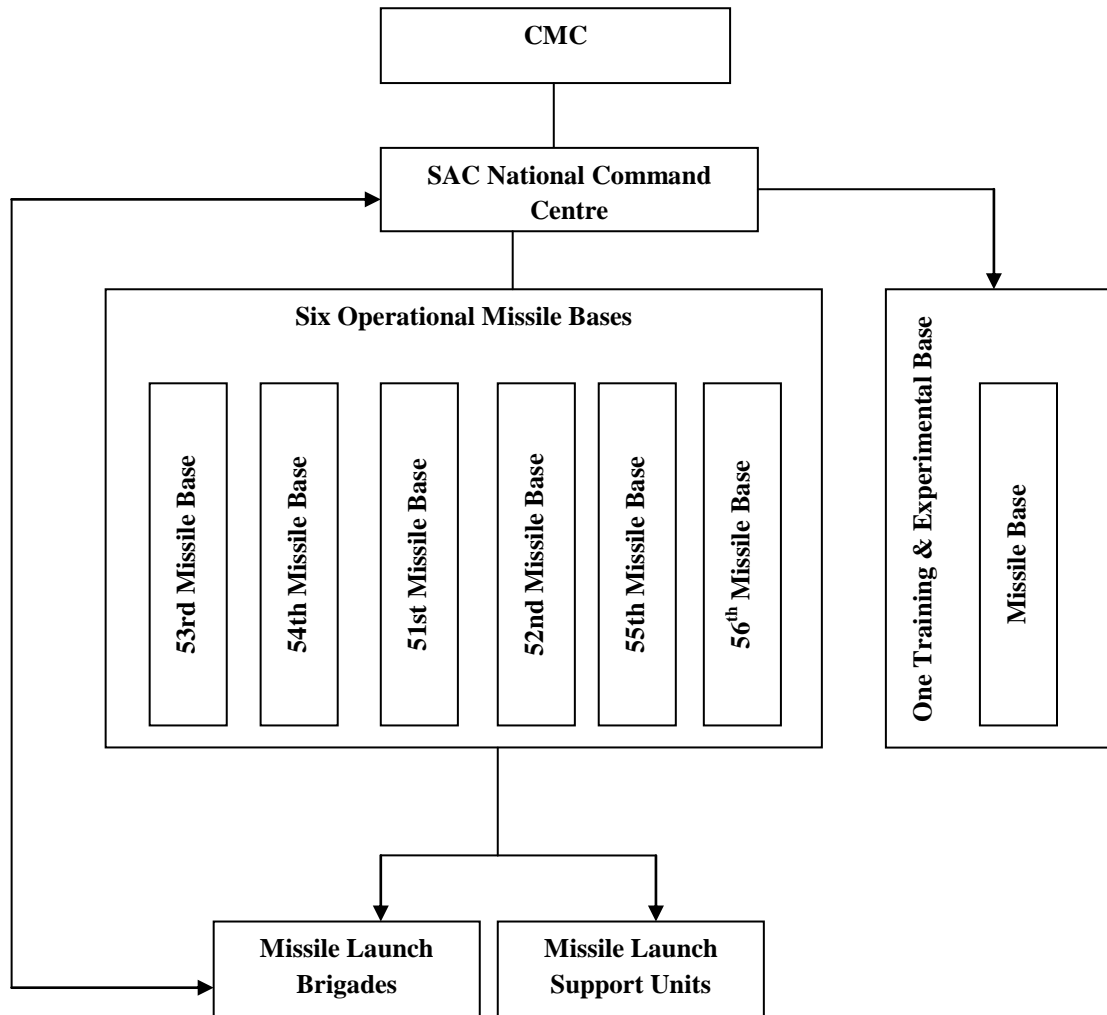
CMC

SAC National Command Centre

Six Operational Missile Bases

53rd Missile Base

54th Missile Base

51st Missile Base

52nd Missile Base

55th Missile Base

$56^{th}$ Missile Base

One Training & Experimental Base

Missile Base

Missile Launch Brigades

Missile Launch Support Units